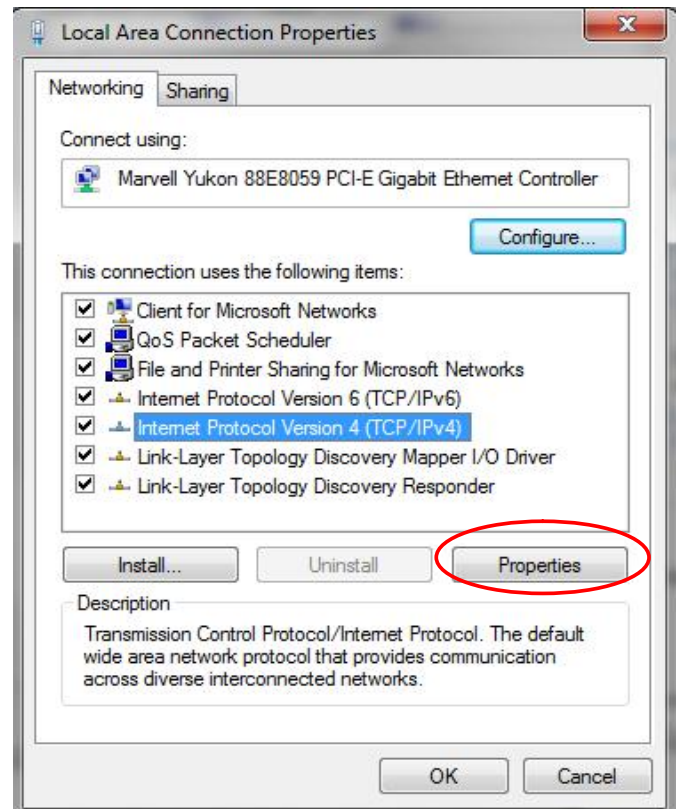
Local Area Connection Properties

Networking | Sharing

Connect using:

Marvell Yukon 88E8059 PCI-E Gigabit Ethernet Controller

Configure...

This connection uses the following items:

Client for Microsoft Networks
QoS Packet Scheduler
File and Printer Sharing for Microsoft Networks
Internet Protocol Version 6 (TCP/IPv6)
Internet Protocol Version 4 (TCP/IPv4)
Link-Layer Topology Discovery Mapper I/O Driver
Link-Layer Topology Discovery Responder

Install... | Uninstall | Properties

Description

Transmission Control Protocol/Internet Protocol. The default wide area network protocol that provides communication across diverse interconnected networks.

OK | Cancel